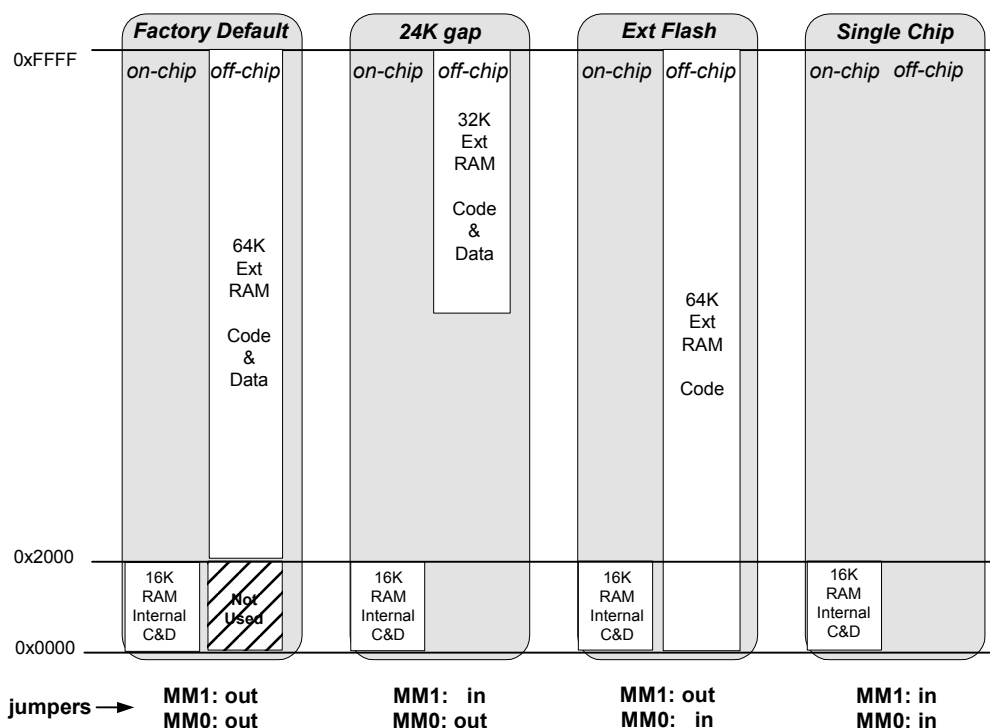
Factory Default

24K gap

Ext Flash

Single Chip

0xFFFF

on-chip off-chip

on-chip off-chip

on-chip off-chip

on-chip off-chip

64K Ext RAM

Code & Data

32K Ext RAM

Code & Data

64K Ext RAM

Code

0x2000

16K RAM Internal C&D

Not Used

16K RAM Internal C&D

16K RAM Internal C&D

16K RAM Internal C&D

0x0000

jumpers

MM1: out
MM0: out

MM1: in
MM0: out

MM1: out
MM0: in

MM1: in
MM0: in